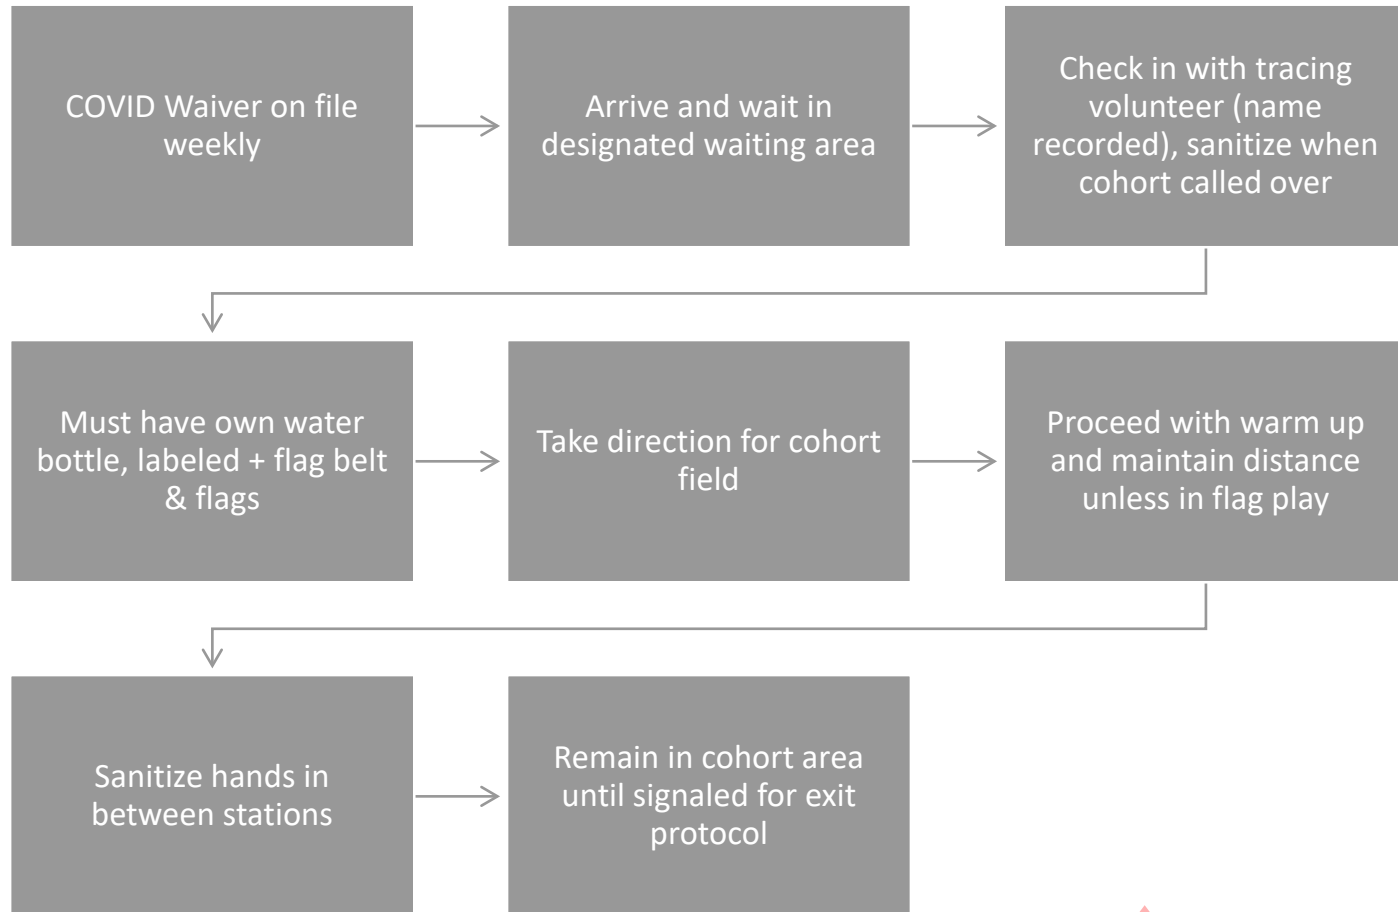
COVID Waiver on file weekly

Arrive and wait in designated waiting area

Check in with tracing volunteer (name recorded), sanitize when cohort called over

Must have own water bottle, labeled + flag belt & flags

Take direction for cohort field

Proceed with warm up and maintain distance unless in flag play

Sanitize hands in between stations

Remain in cohort area until signaled for exit protocol